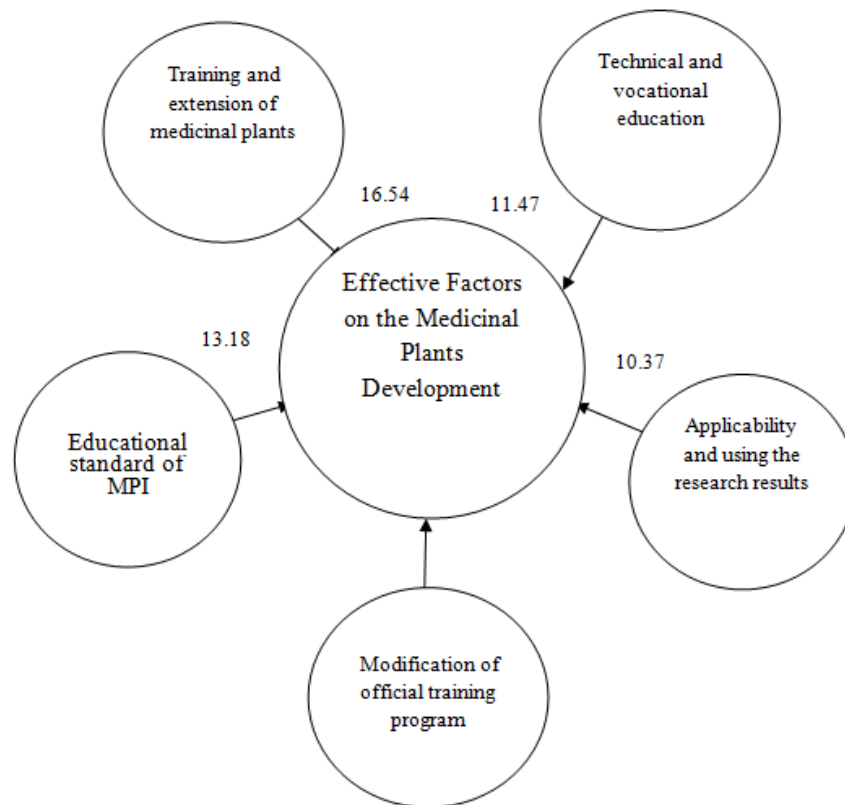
Training and extension of medicinal plants

Technical and vocational education

16.54

11.47

Effective Factors on the Medicinal Plants Development

13.18

10.37

Educational standard of MPI

Applicability and using the research results

Modification of official training program